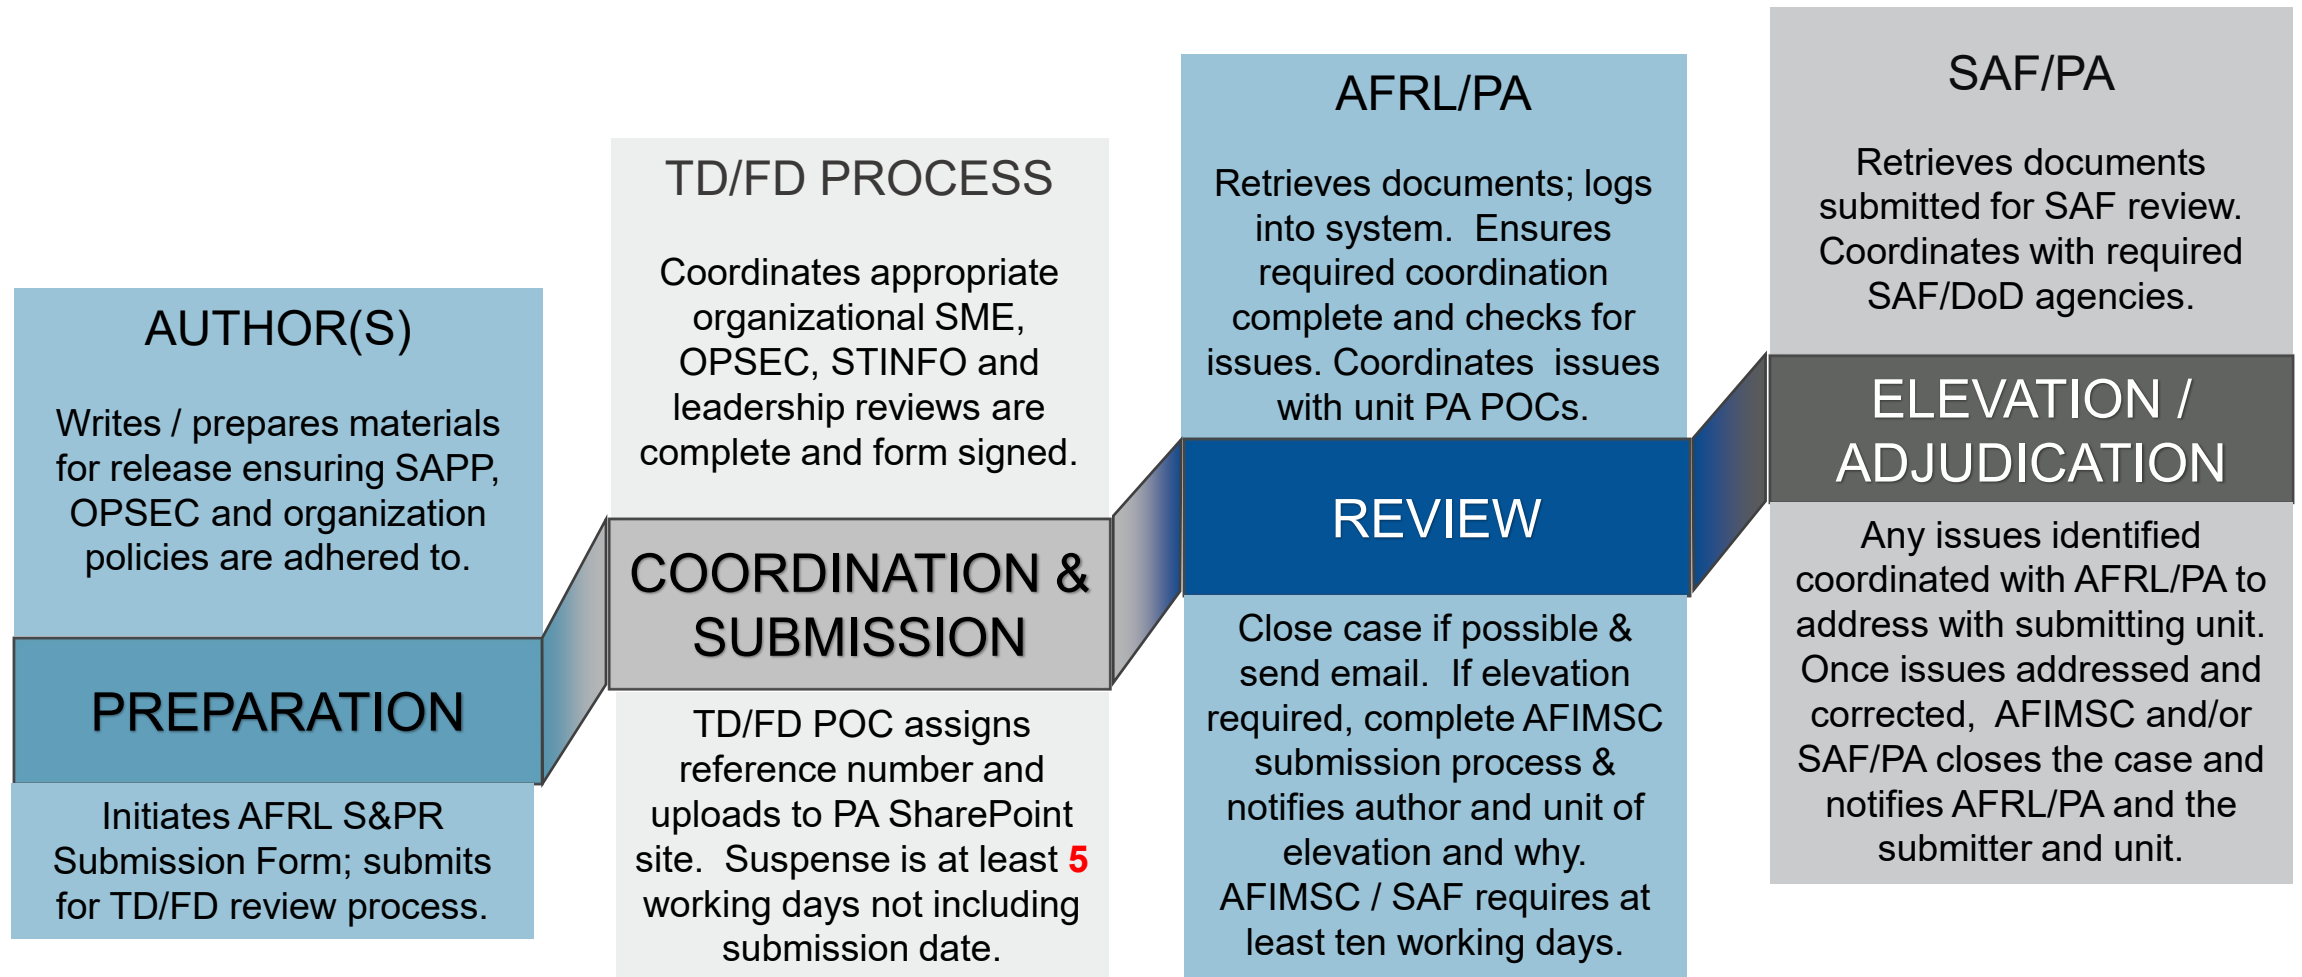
AUTHOR(S)

Writes / prepares materials for release ensuring SAPP, OPSEC and organization policies are adhered to.

PREPARATION

Initiates AFRL S&PR Submission Form; submits for TD/FD review process.

TD/FD PROCESS

Coordinates appropriate organizational SME, OPSEC, STINFO and leadership reviews are complete and form signed.

COORDINATION & SUBMISSION

TD/FD POC assigns reference number and uploads to PA SharePoint site. Suspense is at least 5 working days not including submission date.

AFRL/PA

Retrieves documents; logs into system. Ensures required coordination complete and checks for issues. Coordinates issues with unit PA POCs.

REVIEW

Close case if possible & send email. If elevation required, complete AFIMSC submission process & notifies author and unit of elevation and why. AFIMSC / SAF requires at least ten working days.

SAF/PA

Retrieves documents submitted for SAF review. Coordinates with required SAF/DoD agencies.

ELEVATION / ADJUDICATION

Any issues identified coordinated with AFRL/PA to address with submitting unit. Once issues addressed and corrected, AFIMSC and/or SAF/PA closes the case and notifies AFRL/PA and the submitter and unit.